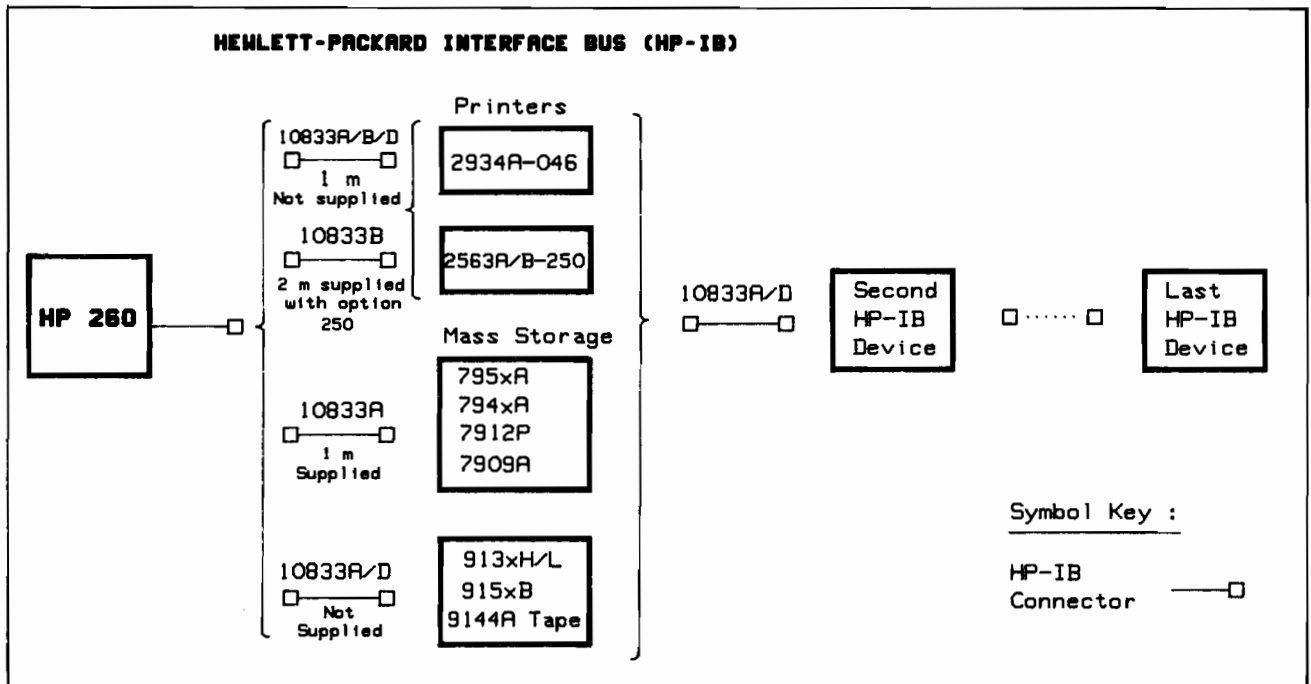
HEWLETT-PACKARD INTERFACE BUS (HP-IB)

HP 260

10833A/B/D
1 m
Not supplied

10833B
2 m supplied with option 250

10833A
1 m
Supplied

10833A/D
Not Supplied

Printers

2934A-046

2563A/B-250

Mass Storage

795xA
794xA
7912P
7909A

913xH/L
915xB
9144A Tape

10833A/D

Second HP-IB Device

Last HP-IB Device

Symbol Key :

HP-IB Connector